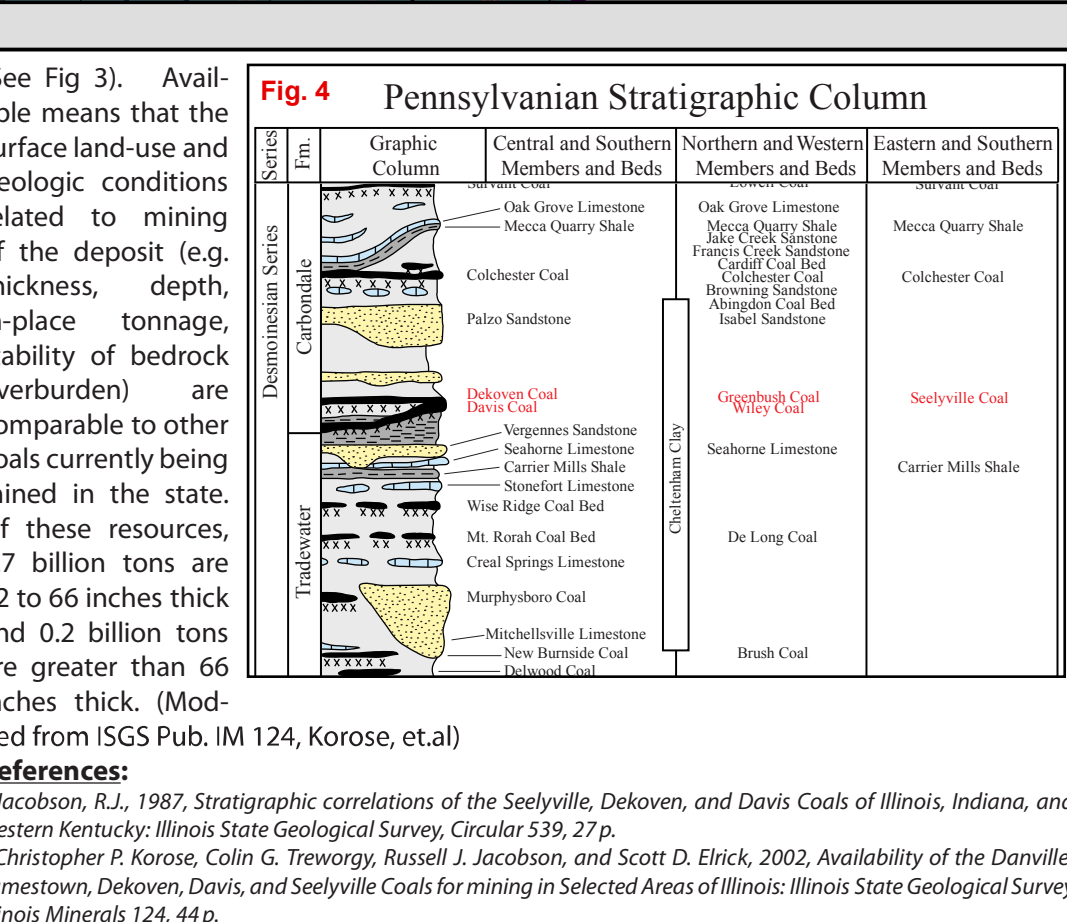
See Fig 3). Available means that the surface land-use and geologic conditions related to mining of the deposit (e.g. thickness, depth, in-place tonnage, stability of bedrock overburden) are comparable to other coals currently being mined in the state. Of these resources, 7 billion tons are 2 to 66 inches thick and 0.2 billion tons are greater than 66 inches thick. (Modified from ISGS Pub. IM 124, Korose, et.al)

Fig. 4 Pennsylvanian Stratigraphic Column

| Series | Fm. | Graphic Column | Central and Southern Members and Beds | Northern and Western Members and Beds | Eastern and Southern Members and Beds |
|---|---|---|---|---|---|
| Desmoinesian Series | Carbondale | | Survant Coal | Lowell Coal | Survant Coal |
| | | | Oak Grove Limestone | Oak Grove Limestone | |
| | | | Mecca Quarry Shale | Mecca Quarry Shale | Mecca Quarry Shale |
| | | | | Jake Creek Sanstone | |
| | | | | Francis Creek Sandstone | |
| | | | | Cardiff Coal Bed | |
| | | | Colchester Coal | Colchester Coal | Colchester Coal |
| | | | | Browning Sandstone | |
| | | | | Abingdon Coal Bed | |
| | | | Palzo Sandstone | Isabel Sandstone | |
| | | | Dekoven Coal | Greenbush Coal | Seelyville Coal |
| | | | Davis Coal | Wiley Coal | |
| | Tradewater | | Vergennes Sandstone | | |
| | | | Seahorne Limestone | Seahorne Limestone | |
| | | | Carrier Mills Shale | | Carrier Mills Shale |
| | | | Stonefort Limestone | | |
| | | | Wise Ridge Coal Bed | | |
| | | | Mt. Rorah Coal Bed | De Long Coal | |
| | | | Creal Springs Limestone | | |
| | | | Murphysboro Coal | | |
| | | | Mitchellsville Limestone | | |
| | | | New Burnside Coal | Brush Coal | |
| | | | Delwood Coal | | |

Cheltenham Clay

References:
Jacobson, R.J., 1987, Stratigraphic correlations of the Seelyville, Dekoven, and Davis Coals of Illinois, Indiana, and western Kentucky: Illinois State Geological Survey, Circular 539, 27 p.
Christopher P. Korose, Colin G. Treworgy, Russell J. Jacobson, and Scott D. Elrick, 2002, Availability of the Danville, Jamestown, Dekoven, Davis, and Seelyville Coals for mining in Selected Areas of Illinois: Illinois State Geological Survey, Illinois Minerals 124, 44 p.